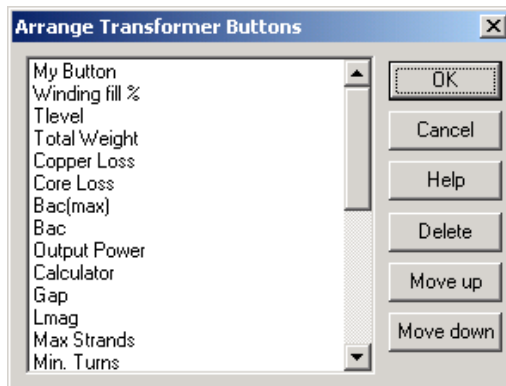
Arrange Transformer Buttons

My Button
Winding fill %
Tlevel
Total Weight
Copper Loss
Core Loss
Bac(max)
Bac
Output Power
Calculator
Gap
Lmag
Max Strands
Min. Turns

OK
Cancel
Help
Delete
Move up
Move down